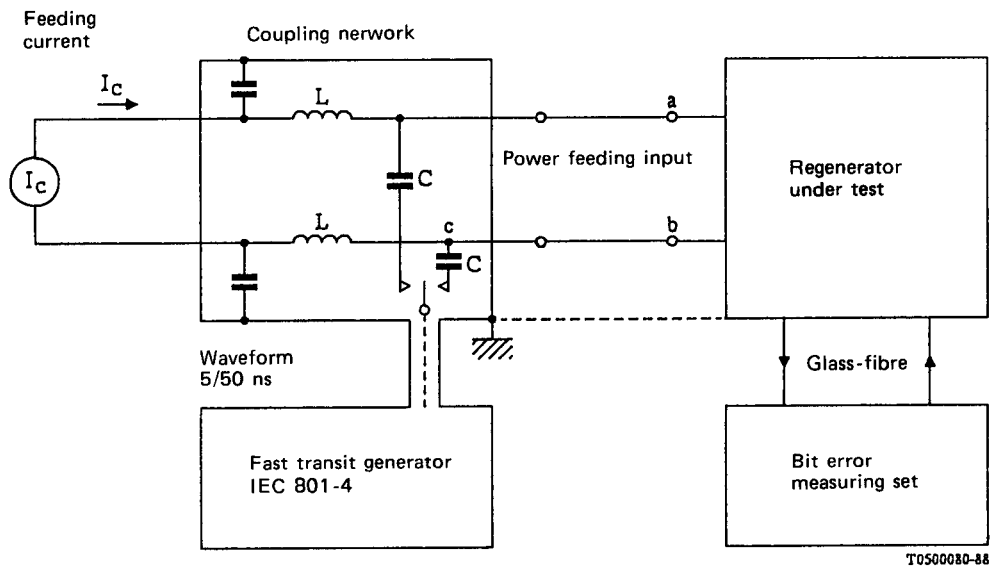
Feeding current

Coupling nerwork

$I_C$

$I_C$

L

C

L

c

C

a

Power feeding input

b

Regenerator under test

Waveform 5/50 ns

Glass-fibre

Fast transit generator IEC 801-4

Bit error measuring set

T0500080-88